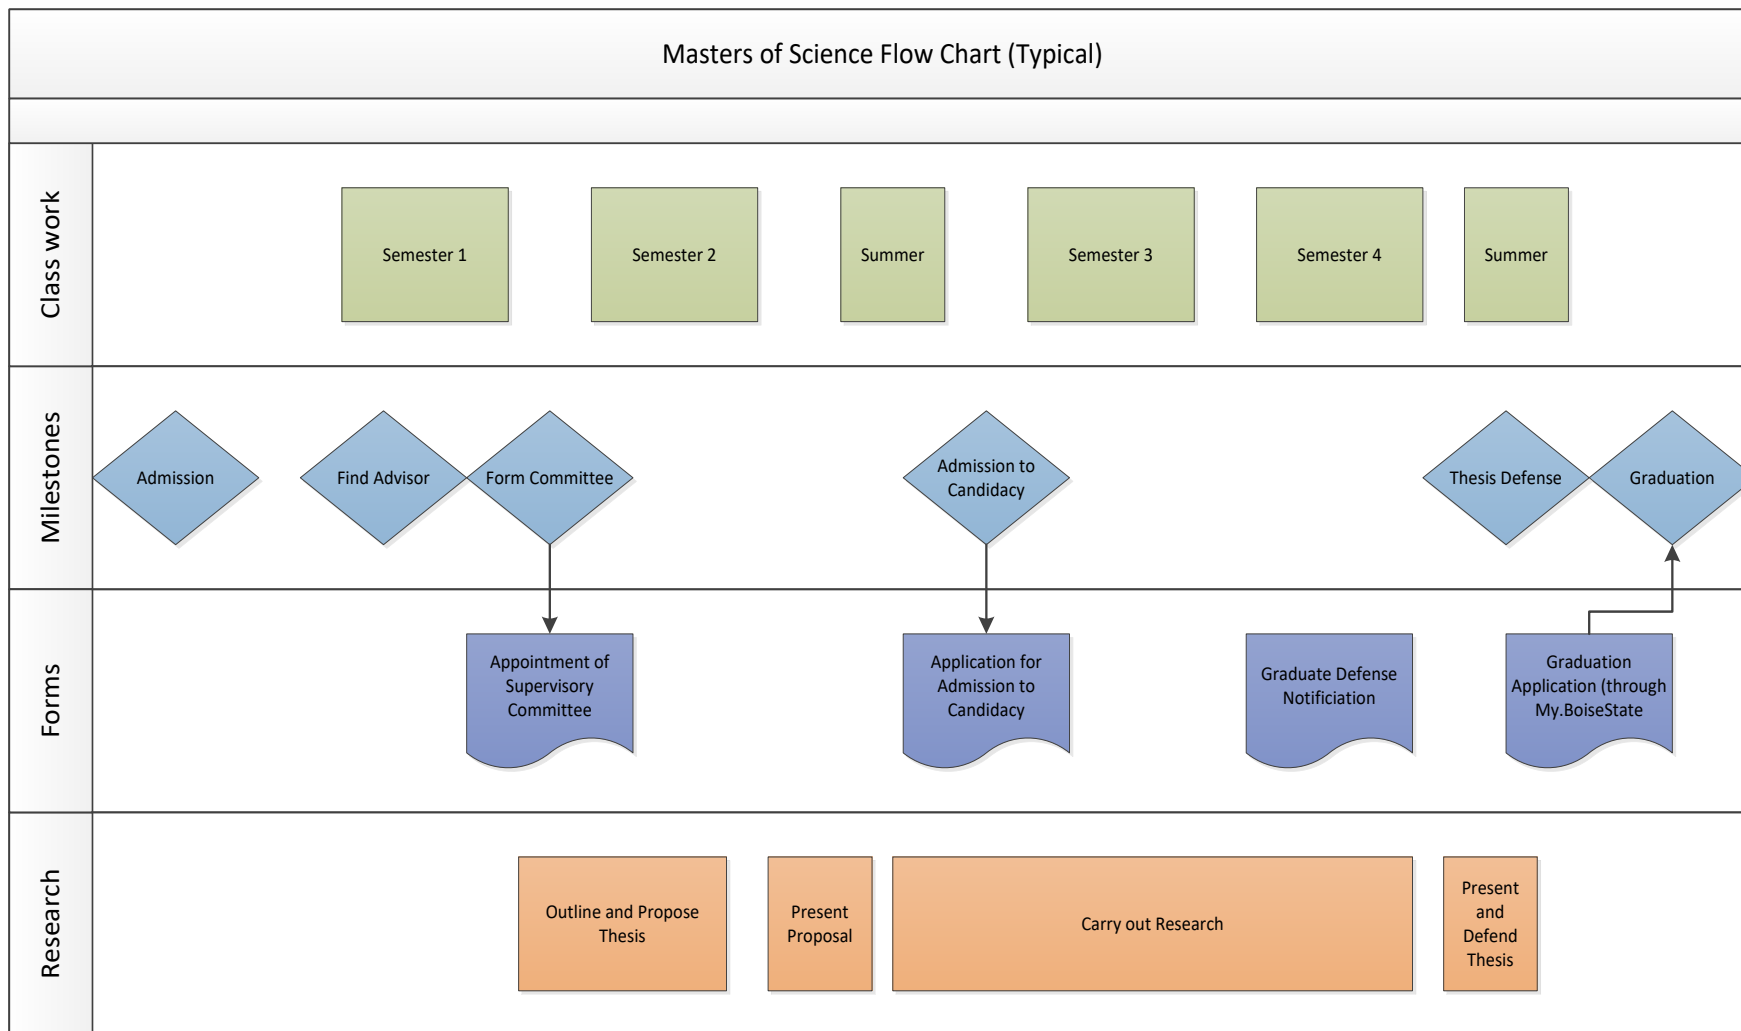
Masters of Science Flow Chart (Typical)

Class work

Semester 1

Semester 2

Summer

Semester 3

Semester 4

Summer

Milestones

Admission

Find Advisor

Form Committee

Admission to Candidacy

Thesis Defense

Graduation

Forms

Appointment of Supervisory Committee

Application for Admission to Candidacy

Graduate Defense Notificiation

Graduation Application (through My.BoiseState

Research

Outline and Propose Thesis

Present Proposal

Carry out Research

Present and Defend Thesis